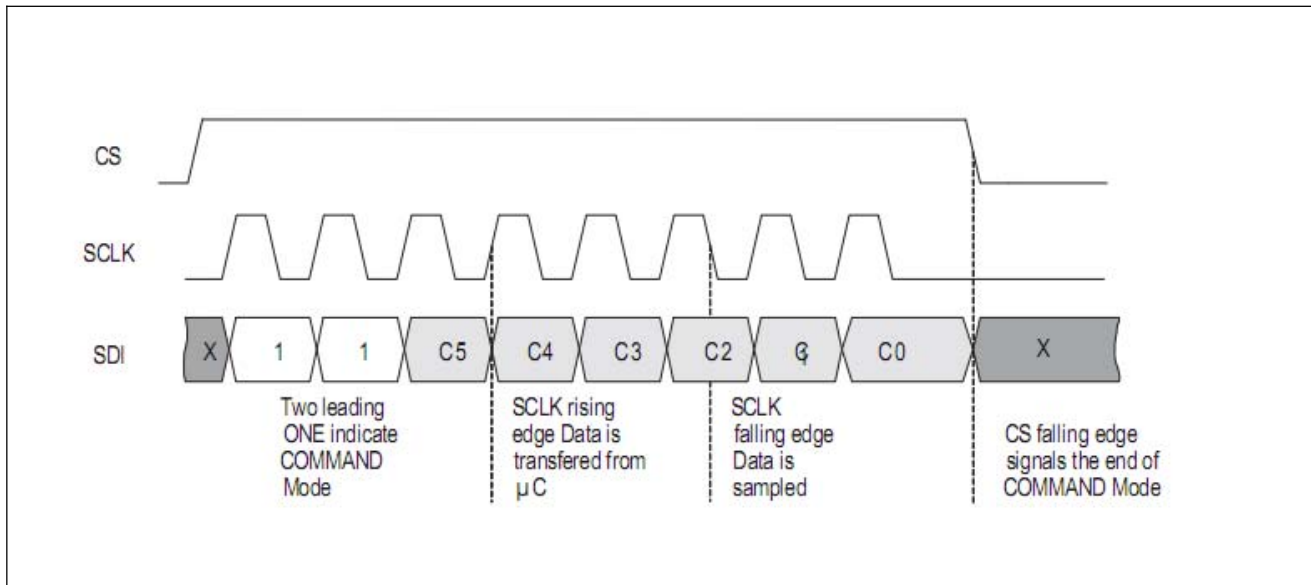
CS

SCLK

SDI

X

1

1

C5

C4

C3

C2

C1

C0

X

Two leading ONE indicate COMMAND Mode

SCLK rising edge Data is transfered from μC

SCLK falling edge Data is sampled

CS falling edge signals the end of COMMAND Mode